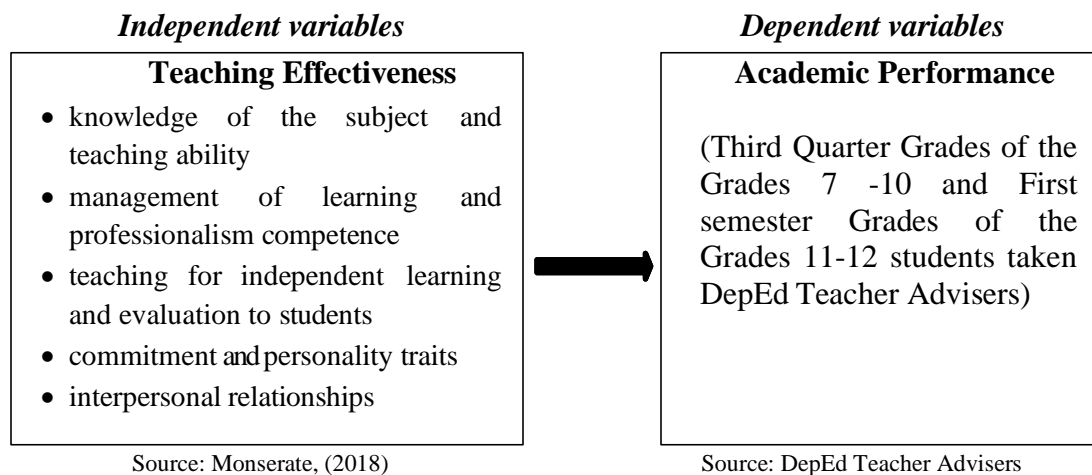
*Independent variables*

**Teaching Effectiveness**

- knowledge of the subject and teaching ability
- management of learning and professionalism competence
- teaching for independent learning and evaluation to students
- commitment and personality traits
- interpersonal relationships

Source: Monserate, (2018)

*Dependent variables*

**Academic Performance**

(Third Quarter Grades of the Grades 7 -10 and First semester Grades of the Grades 11-12 students taken DepEd Teacher Advisers)

Source: DepEd Teacher Advisers